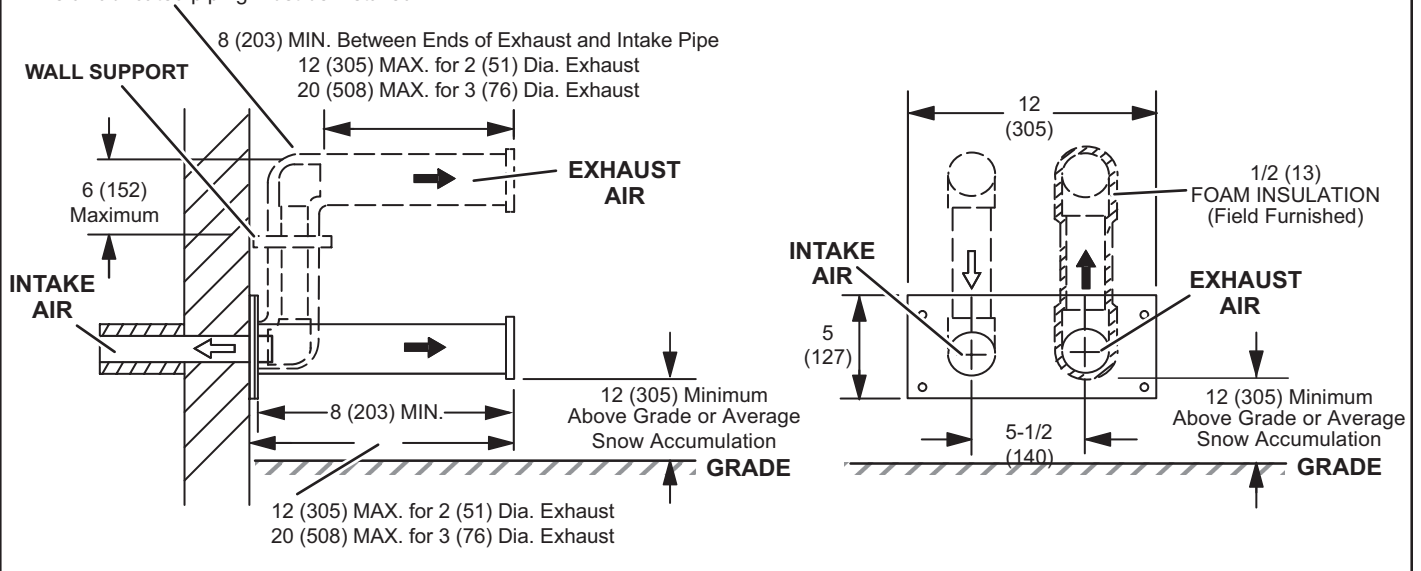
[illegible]

8 (203) MIN. Between Ends of Exhaust and Intake Pipe
12 (305) MAX. for 2 (51) Dia. Exhaust
20 (508) MAX. for 3 (76) Dia. Exhaust

WALL SUPPORT

6 (152)
Maximum

EXHAUST
AIR

INTAKE
AIR

8 (203) MIN.

12 (305) Minimum
Above Grade or Average
Snow Accumulation

GRADE

12 (305) MAX. for 2 (51) Dia. Exhaust
20 (508) MAX. for 3 (76) Dia. Exhaust

12
(305)

1/2 (13)
FOAM INSULATION
(Field Furnished)

INTAKE
AIR

EXHAUST
AIR

5
(127)

5-1/2
(140)

12 (305) Minimum
Above Grade or Average
Snow Accumulation

GRADE